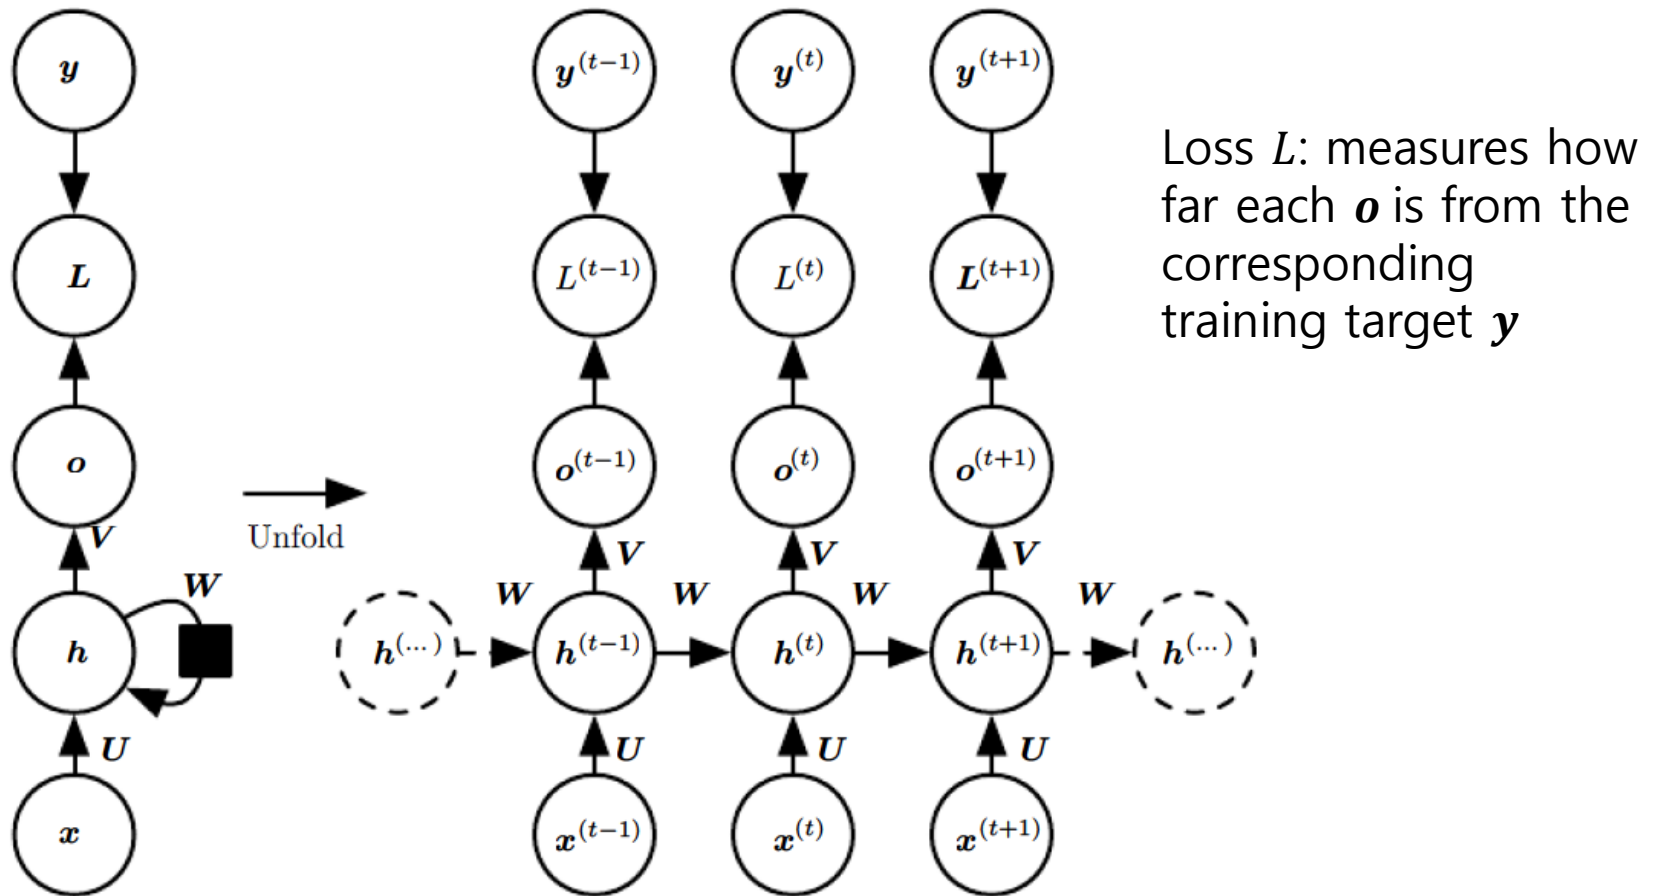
$\boldsymbol{y}$

$L$

$\boldsymbol{o}$

$\boldsymbol{V}$

$\boldsymbol{W}$

$\boldsymbol{h}$

$\boldsymbol{U}$

$\boldsymbol{x}$

Unfold

$\boldsymbol{y}^{(t-1)}$ $\boldsymbol{y}^{(t)}$ $\boldsymbol{y}^{(t+1)}$

$L^{(t-1)}$ $L^{(t)}$ $L^{(t+1)}$

$\boldsymbol{o}^{(t-1)}$ $\boldsymbol{o}^{(t)}$ $\boldsymbol{o}^{(t+1)}$

$\boldsymbol{V}$ $\boldsymbol{V}$ $\boldsymbol{V}$

$\boldsymbol{W}$ $\boldsymbol{W}$ $\boldsymbol{W}$ $\boldsymbol{W}$

$\boldsymbol{h}^{(\dots)}$ $\boldsymbol{h}^{(t-1)}$ $\boldsymbol{h}^{(t)}$ $\boldsymbol{h}^{(t+1)}$ $\boldsymbol{h}^{(\dots)}$

$\boldsymbol{U}$ $\boldsymbol{U}$ $\boldsymbol{U}$

$\boldsymbol{x}^{(t-1)}$ $\boldsymbol{x}^{(t)}$ $\boldsymbol{x}^{(t+1)}$

Loss $L$: measures how far each $\boldsymbol{o}$ is from the corresponding training target $\boldsymbol{y}$